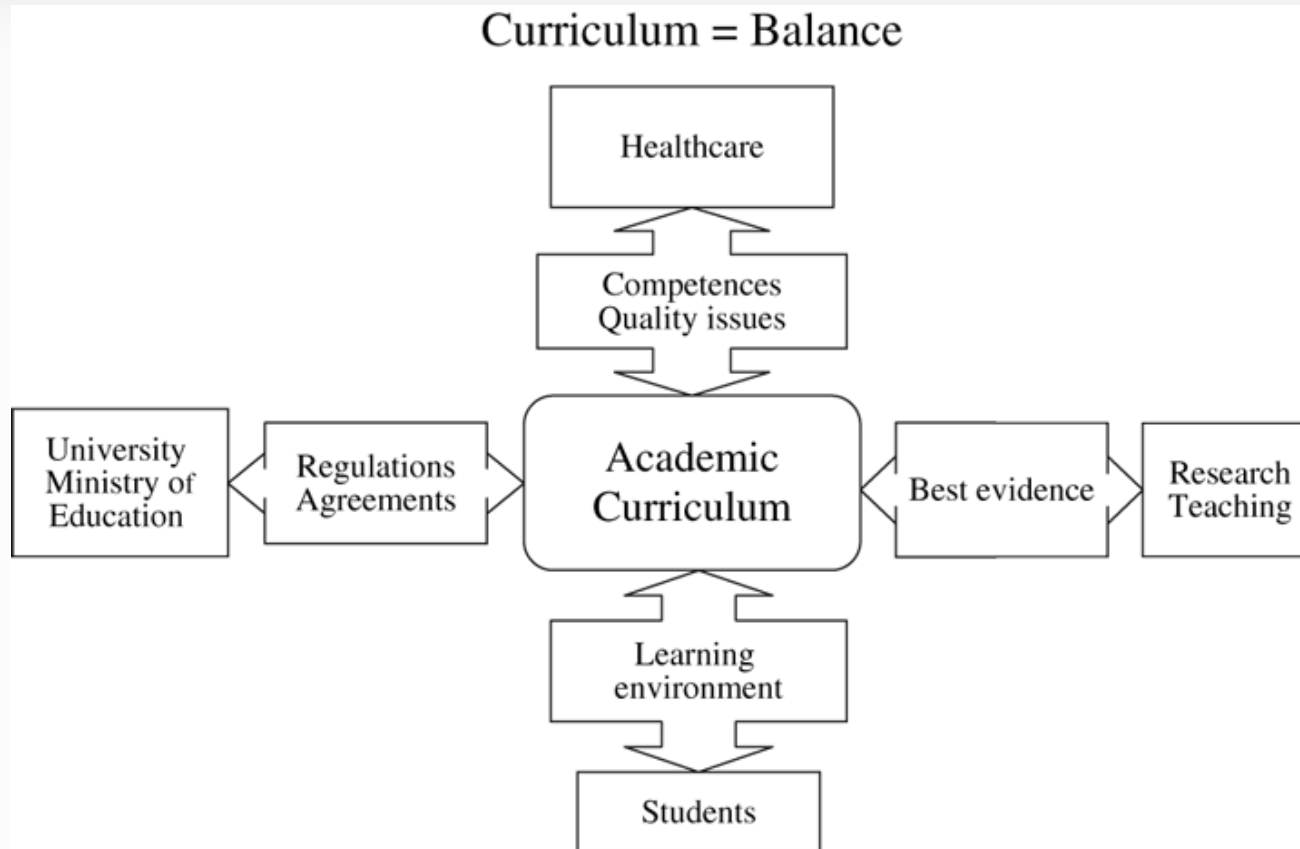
Curriculum = Balance

Healthcare

Competences
Quality issues

University
Ministry of
Education

Regulations
Agreements

Academic
Curriculum

Best evidence

Research
Teaching

Learning
environment

Students